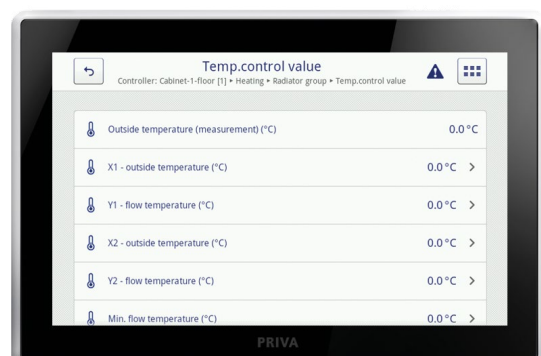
Temp.control value
Controller: Cabinet-1-floor [1] ▸ Heating ▸ Radiator group ▸ Temp.control value

Outside temperature (measurement) (°C) 0.0 °C

X1 - outside temperature (°C) 0.0 °C >

Y1 - flow temperature (°C) 0.0 °C >

X2 - outside temperature (°C) 0.0 °C >

Y2 - flow temperature (°C) 0.0 °C >

Min. flow temperature (°C) 0.0 °C >

PRIVA